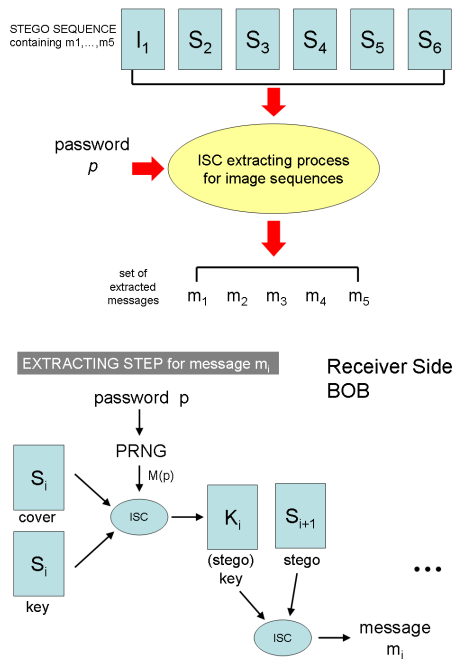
STEGO SEQUENCE containing m1,…,m5

$I_1$ $S_2$ $S_3$ $S_4$ $S_5$ $S_6$

password $p$

ISC extracting process for image sequences

set of extracted messages

$m_1$ $m_2$ $m_3$ $m_4$ $m_5$

EXTRACTING STEP for message $m_i$

Receiver Side BOB

password p

PRNG

M(p)

$S_i$
cover

$S_i$
key

ISC

$K_i$
(stego) key

$S_{i+1}$
stego

…

ISC

message $m_i$